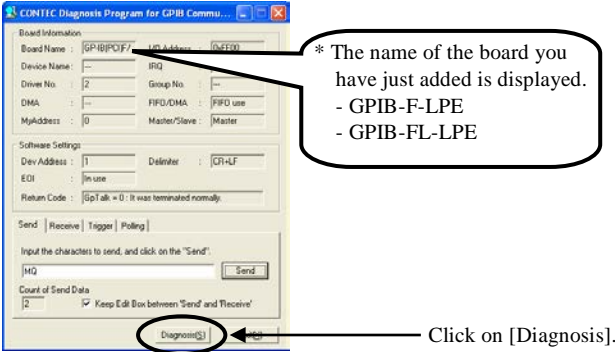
CONTEC Diagnosis Program for GPIB Commu...

Board Information
Board Name : GPIB(PCI)F/
I/O Address : 0xFF00
Device Name : ---
IRQ
Driver No. : 2
Group No. : ---
DMA : ---
FIFO/DMA : FIFO use
MyAddress : 0
Master/Slave : Master

Software Settings
Dev Address : 1
Delimiter : CR+LF
EOI : In use
Return Code : GpTalk = 0 : It was terminated normally.

Send | Receive | Trigger | Polling

Input the characters to send, and click on the "Send".
MQ
Send
Count of Send Data
2
Keep Edit Box between 'Send' and 'Receive'

Diagnosis(S)

* The name of the board you have just added is displayed.
- GPIB-F-LPE
- GPIB-FL-LPE

Click on [Diagnosis].